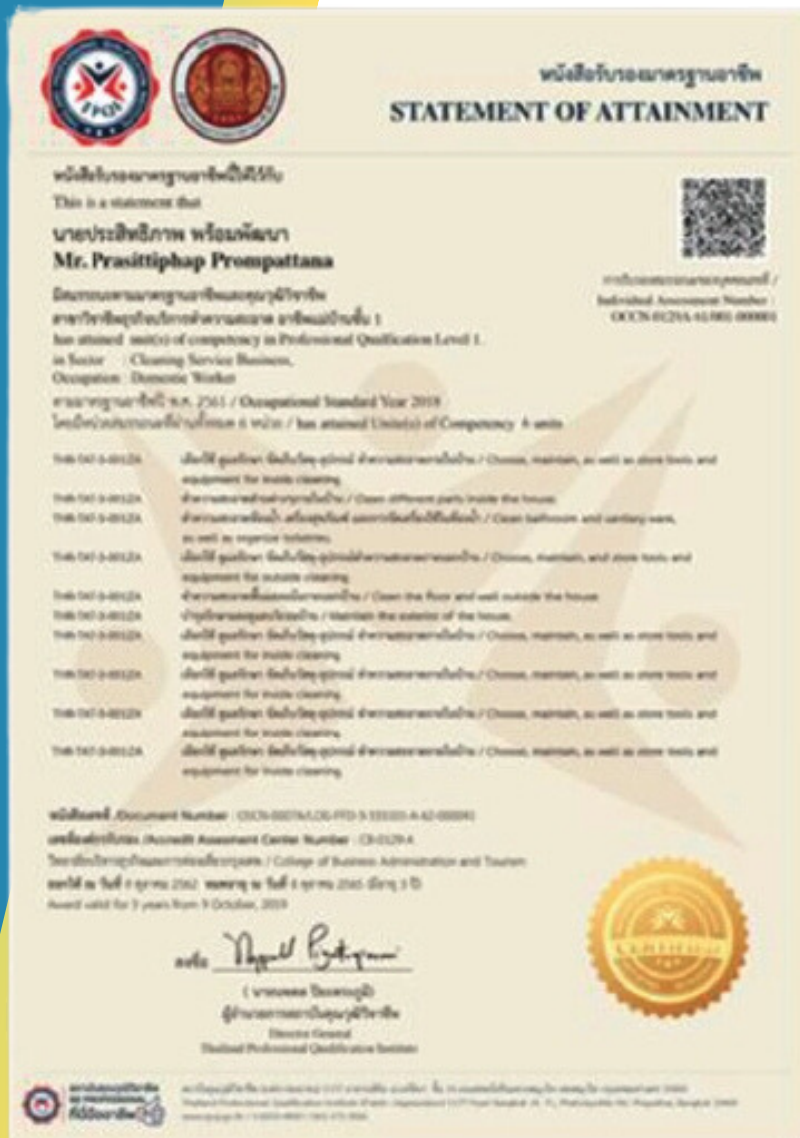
หนังสือรับรองมาตรฐานอาชีพ
STATEMENT OF ATTAINMENT

หนังสือรับรองมาตรฐานอาชีพนี้ให้ไว้กับ
This is a statement that

นายประสิทธิภาพ พร้อมพัฒนา
Mr. Prasittiphap Prompattana

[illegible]
Individual Assessment Number :
OCCN-01234A-61001-000001

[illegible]
has attained unit(s) of competency in Professional Qualification Level 1
in Sector : Cleaning Service Business,
Occupation : Domestic Worker

ตามมาตรฐานอาชีพปี พ.ศ. 2561 / Occupational Standard Year 2018
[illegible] 8 หน่วย / has attained Unit(s) of Competency 8 units

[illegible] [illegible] / Choose, maintain, as well as store tools and equipment for inside cleaning
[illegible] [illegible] / Clean different parts inside the house
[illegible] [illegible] / Clean bathroom and sanitary ware, as well as organize toiletries
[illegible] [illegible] / Choose, maintain, and store tools and equipment for outside cleaning
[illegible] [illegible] / Clean the floor and wall outside the house
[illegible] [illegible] / Maintain the exterior of the house
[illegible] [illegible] / Choose, maintain, as well as store tools and equipment for inside cleaning
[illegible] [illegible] / Choose, maintain, as well as store tools and equipment for inside cleaning
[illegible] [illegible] / Choose, maintain, as well as store tools and equipment for inside cleaning
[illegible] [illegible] / Choose, maintain, as well as store tools and equipment for inside cleaning

หนังสือเลขที่ /Document Number : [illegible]
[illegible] /Accredit Assessment Center Number : CB-0129-A
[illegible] / College of Business Administration and Tourism
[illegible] 9 ตุลาคม 2562 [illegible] 8 ตุลาคม 2565 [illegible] 3 ปี
Award valid for 3 years from 9 October, 2019

ลงชื่อ
( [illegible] )
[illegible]
Director General
Thailand Professional Qualification Institute

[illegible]
CERTIFIED